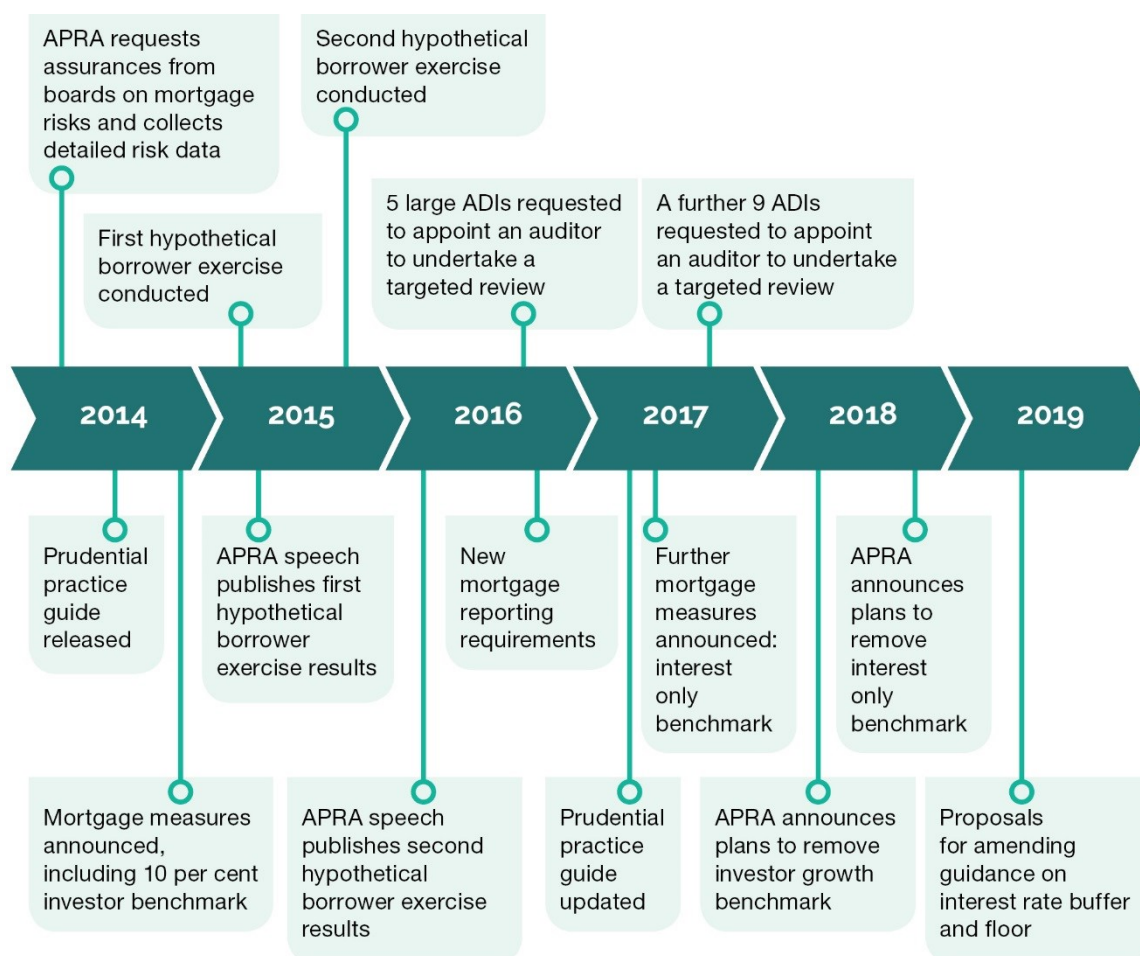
APRA requests assurances from boards on mortgage risks and collects detailed risk data

Second hypothetical borrower exercise conducted

First hypothetical borrower exercise conducted

5 large ADIs requested to appoint an auditor to undertake a targeted review

A further 9 ADIs requested to appoint an auditor to undertake a targeted review

2014

2015

2016

2017

2018

2019

Prudential practice guide released

APRA speech publishes first hypothetical borrower exercise results

New mortgage reporting requirements

Further mortgage measures announced: interest only benchmark

APRA announces plans to remove interest only benchmark

Mortgage measures announced, including 10 per cent investor benchmark

APRA speech publishes second hypothetical borrower exercise results

Prudential practice guide updated

APRA announces plans to remove investor growth benchmark

Proposals for amending guidance on interest rate buffer and floor